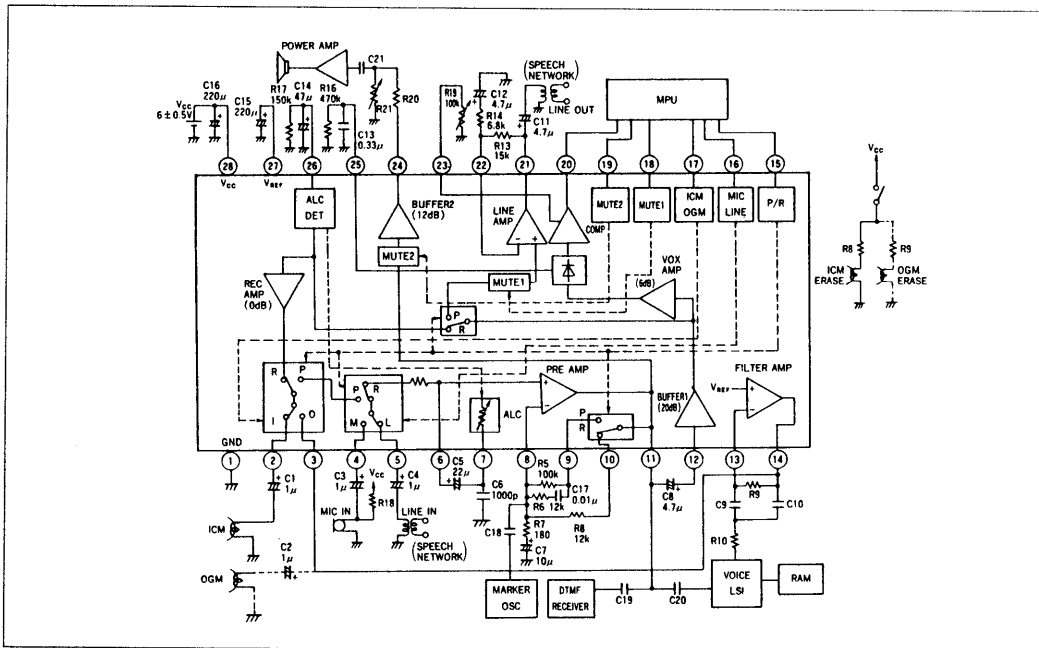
POWER AMP
C21
C16 220μ
Vcc 6 ± 0.5V
C15 220μ
R17 150k
C14 47μ
R16 470k
C13 0.33μ
R21
R20
R19 100k
C12 4.7μ
R14 6.8k
R13 15k
C11 4.7μ
(SPEECH NETWORK)
LINE OUT
MPU
28
27
26
25
24
23
22
21
20
19
18
17
16
15
Vcc
VREF
ALC DET
BUFFER2 (12dB)
LINE AMP
COMP
MUTE2
MUTE1
ICM OGM
MIC LINE
P/R
MUTE2
MUTE1
VOX AMP (6dB)
REC AMP (0dB)
P
R
R
P
I
O
P
R
M
L
ALC
PRE AMP
P
R
BUFFER1 (20dB)
VREF
FILTER AMP
GND
1
2
3
4
5
6
7
8
9
10
11
12
13
14
C1 1μ
C3 1μ
Vcc
R18
C4 1μ
C5 22μ
C6 1000p
R5 100k
R6 12k
C17 0.01μ
R7 180
C7 10μ
R8 12k
C8 4.7μ
R9
C9
C10
R10
C18
ICM
OGM
C2 1μ
MIC IN
LINE IN
(SPEECH NETWORK)
MARKER OSC
DTMF RECEIVER
C19
C20
VOICE LSI
RAM
Vcc
R8
R9
ICM ERASE
OGM ERASE